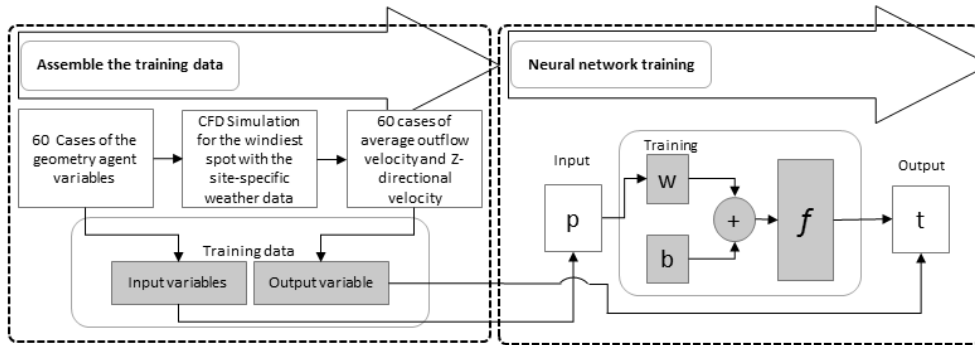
Assemble the training data

60 Cases of the geometry agent variables

CFD Simulation for the windiest spot with the site-specific weather data

60 cases of average outflow velocity and Z-directional velocity

Training data

Input variables

Output variable

Neural network training

Input

p

Training

w

+

b

$f$

Output

t